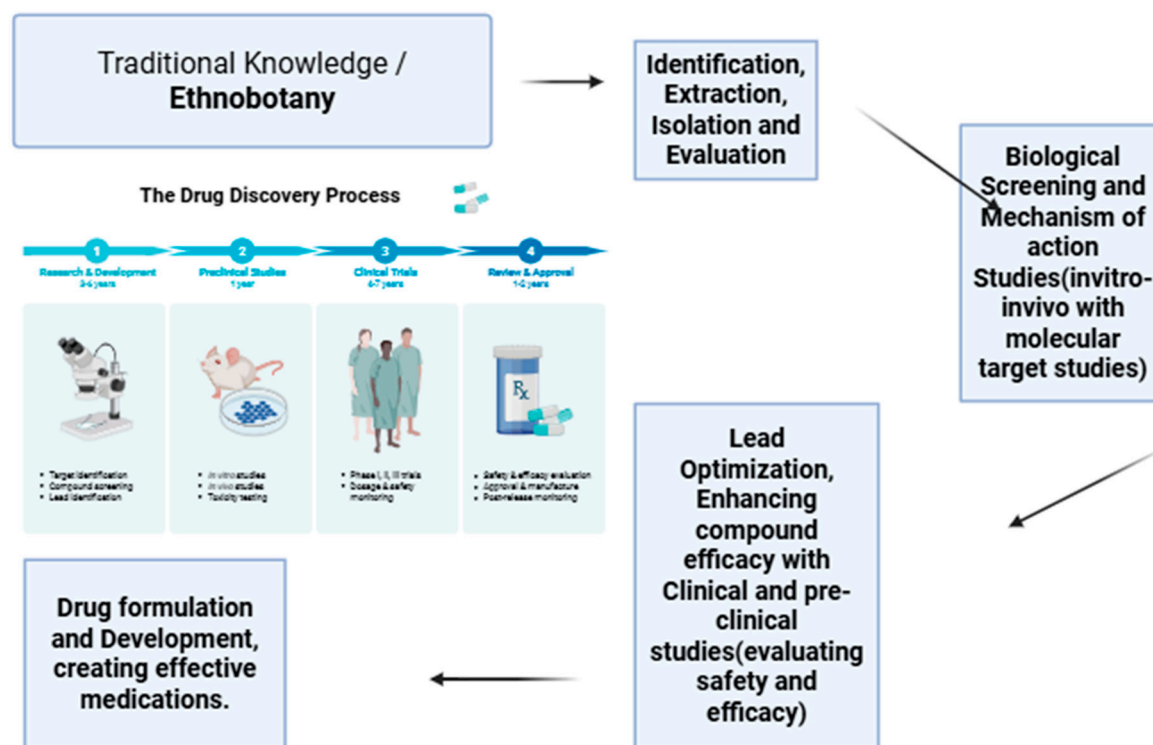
Traditional Knowledge /
**Ethnobotany**

Identification, Extraction, Isolation and Evaluation

Biological Screening and Mechanism of action Studies(invitro-invivo with molecular target studies)

The Drug Discovery Process

1
Research & Development
3-6 years

2
Preclinical Studies
1 year

3
Clinical Trials
6-7 years

4
Review & Approval
1-2 years

Rx

- Target identification
- Compound screening
- Lead identification

- In vitro studies
- In vivo studies
- Toxicity testing

- Phase I, II, III trials
- Dosage & safety monitoring

- Safety & efficacy evaluation
- Approval & manufacture
- Postrelease monitoring

Lead Optimization, Enhancing compound efficacy with Clinical and pre-clinical studies(evaluating safety and efficacy)

Drug formulation and Development, creating effective medications.